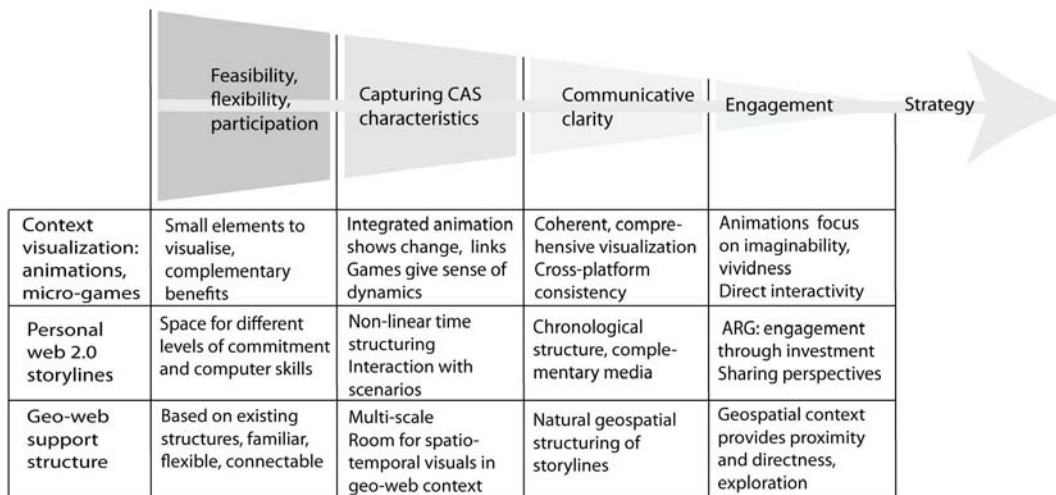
| | Feasibility, flexibility, participation | Capturing CAS characteristics | Communicative clarity | Engagement | Strategy |
|---|---|---|---|---|---|
| Context visualization: animations, micro-games | Small elements to visualise, complementary benefits | Integrated animation shows change, links Games give sense of dynamics | Coherent, comprehensive visualization Cross-platform consistency | Animations focus on imaginability, vividness Direct interactivity | |
| Personal web 2.0 storylines | Space for different levels of commitment and computer skills | Non-linear time structuring Interaction with scenarios | Chronological structure, complementary media | ARG: engagement through investment Sharing perspectives | |
| Geo-web support structure | Based on existing structures, familiar, flexible, connectable | Multi-scale Room for spatio-temporal visuals in geo-web context | Natural geospatial structuring of storylines | Geospatial context provides proximity and directness, exploration | |